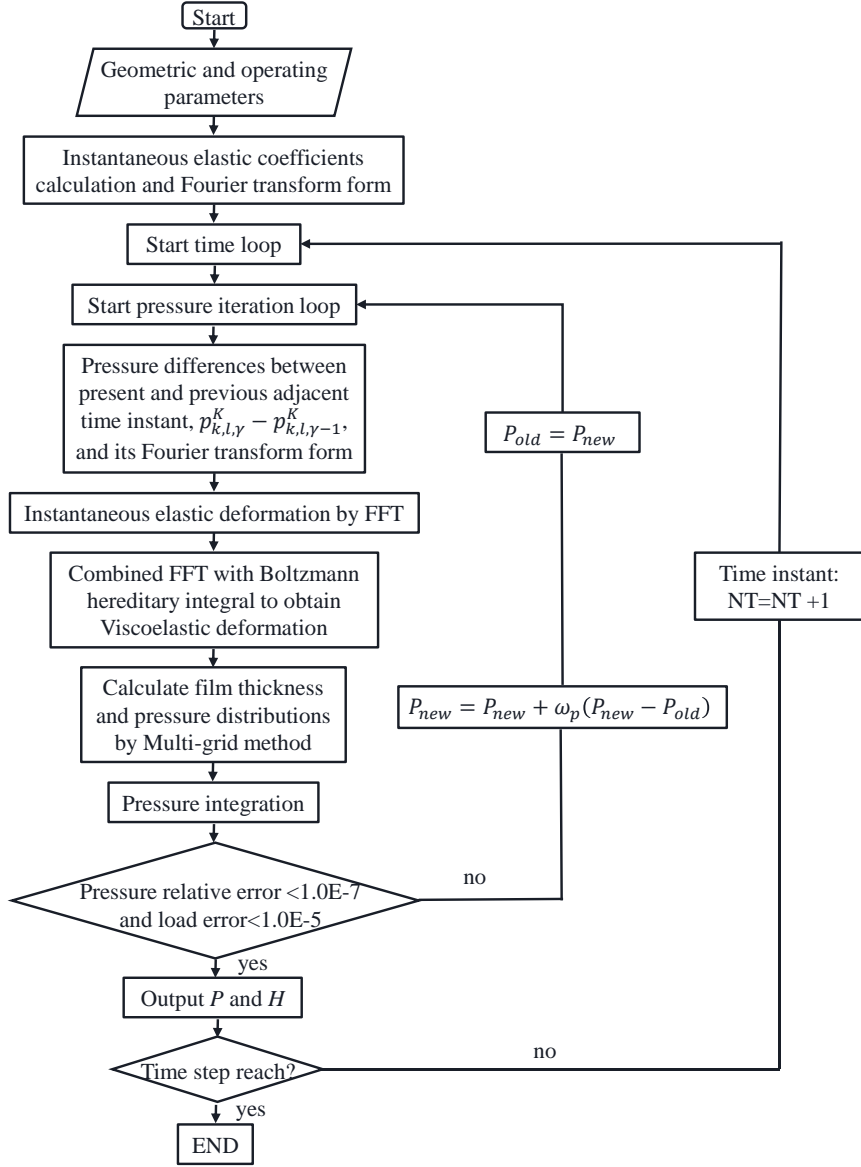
Start

Geometric and operating parameters

Instantaneous elastic coefficients calculation and Fourier transform form

Start time loop

Start pressure iteration loop

Pressure differences between present and previous adjacent time instant, $p_{k,l,\gamma}^{K} - p_{k,l,\gamma-1}^{K}$, and its Fourier transform form

$P_{old} = P_{new}$

Instantaneous elastic deformation by FFT

Combined FFT with Boltzmann hereditary integral to obtain Viscoelastic deformation

Time instant: NT=NT +1

Calculate film thickness and pressure distributions by Multi-grid method

$P_{new} = P_{new} + \omega_p(P_{new} - P_{old})$

Pressure integration

Pressure relative error <1.0E-7 and load error<1.0E-5

no

yes

Output $P$ and $H$

Time step reach?

no

yes

END